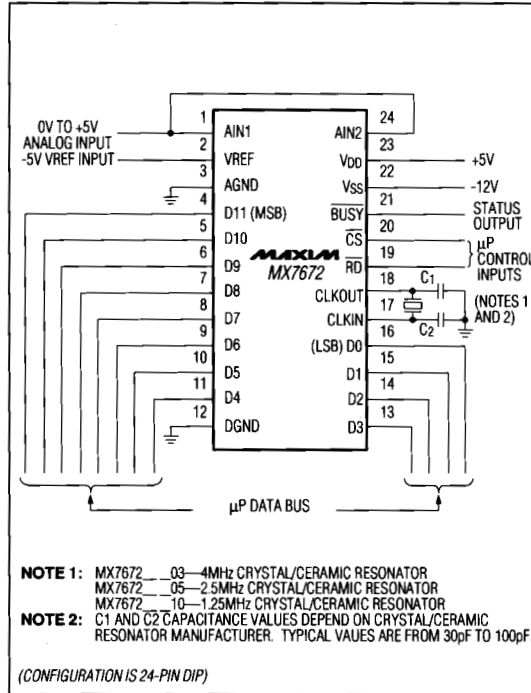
0V TO +5V ANALOG INPUT
-5V VREF INPUT

1 AIN1
2 VREF
3 AGND
4 D11 (MSB)
5 D10
6 D9
7 D8
8 D7
9 D6
10 D5
11 D4
12 DGND

24 AIN2
23 $V_{DD}$
22 $V_{SS}$
21 $\overline{BUSY}$
20 $\overline{CS}$
19 $\overline{RD}$
18 CLKOUT
17 CLKIN
16 (LSB) D0
15 D1
14 D2
13 D3

MAXIM
MX7672

+5V
-12V
STATUS OUTPUT
µP CONTROL INPUTS
$C_1$
$C_2$
(NOTES 1 AND 2)

µP DATA BUS

NOTE 1: MX7672_ _03—4MHz CRYSTAL/CERAMIC RESONATOR
MX7672_ _05—2.5MHz CRYSTAL/CERAMIC RESONATOR
MX7672_ _10—1.25MHz CRYSTAL/CERAMIC RESONATOR
NOTE 2: C1 AND C2 CAPACITANCE VALUES DEPEND ON CRYSTAL/CERAMIC RESONATOR MANUFACTURER. TYPICAL VAUES ARE FROM 30pF TO 100pF

(CONFIGURATION IS 24-PIN DIP)